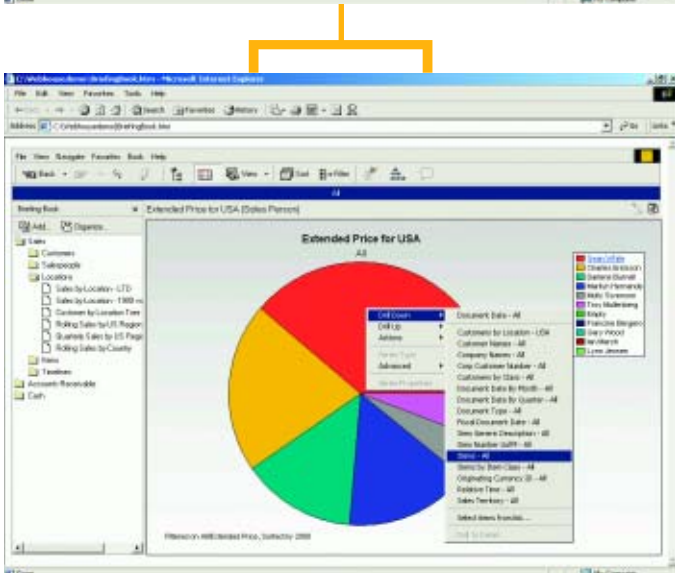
C:\WebHouse\demo\BriefingBook.htm - Microsoft Internet Explorer

File Edit View Favorites Tools Help

Back Search Favorites History

Address C:\WebHouse\demo\BriefingBook.htm

Go Links

File View Navigate Favorites Book Help

Back View Sort Filter

All

Briefing Book

Add Organize

Sales

Customers

Salespeople

Locations

Sales by Location - LTD

Sales by Location - 1999

Customers by Location

Rolling Sales by US Region

Quarterly Sales by US Region

Rolling Sales by Country

Items

Timelines

Accounts Receivable

Cash

Extended Price for USA (Sales Person)

Extended Price for USA

All

Drill Down

Drill Up

Actions

Advanced

Document Date - All

Customers by Location - USA

Customer Names - All

Company Names - All

Corp Customer Number - All

Customers by Class - All

Document Date by Month - All

Document Date By Quarter - All

Document Type - All

Fiscal Document Date - All

Item Generic Description - All

Item Number Suffix - All

Items - All

Items by Item Class - All

Originating Currency ID - All

Relative Time - All

Sales Territory - All

Select items from list...

Sean Whyte

Charles Erickson

Darlene Burrell

Marilyn Hernandez

Holly Sorenson

Troy Muhlenberg

Shelly

Francine Benigno

Gary Wood

Ian March

Lynn Jensen

Filtered on AMB Extended Price, Sorted by 2000